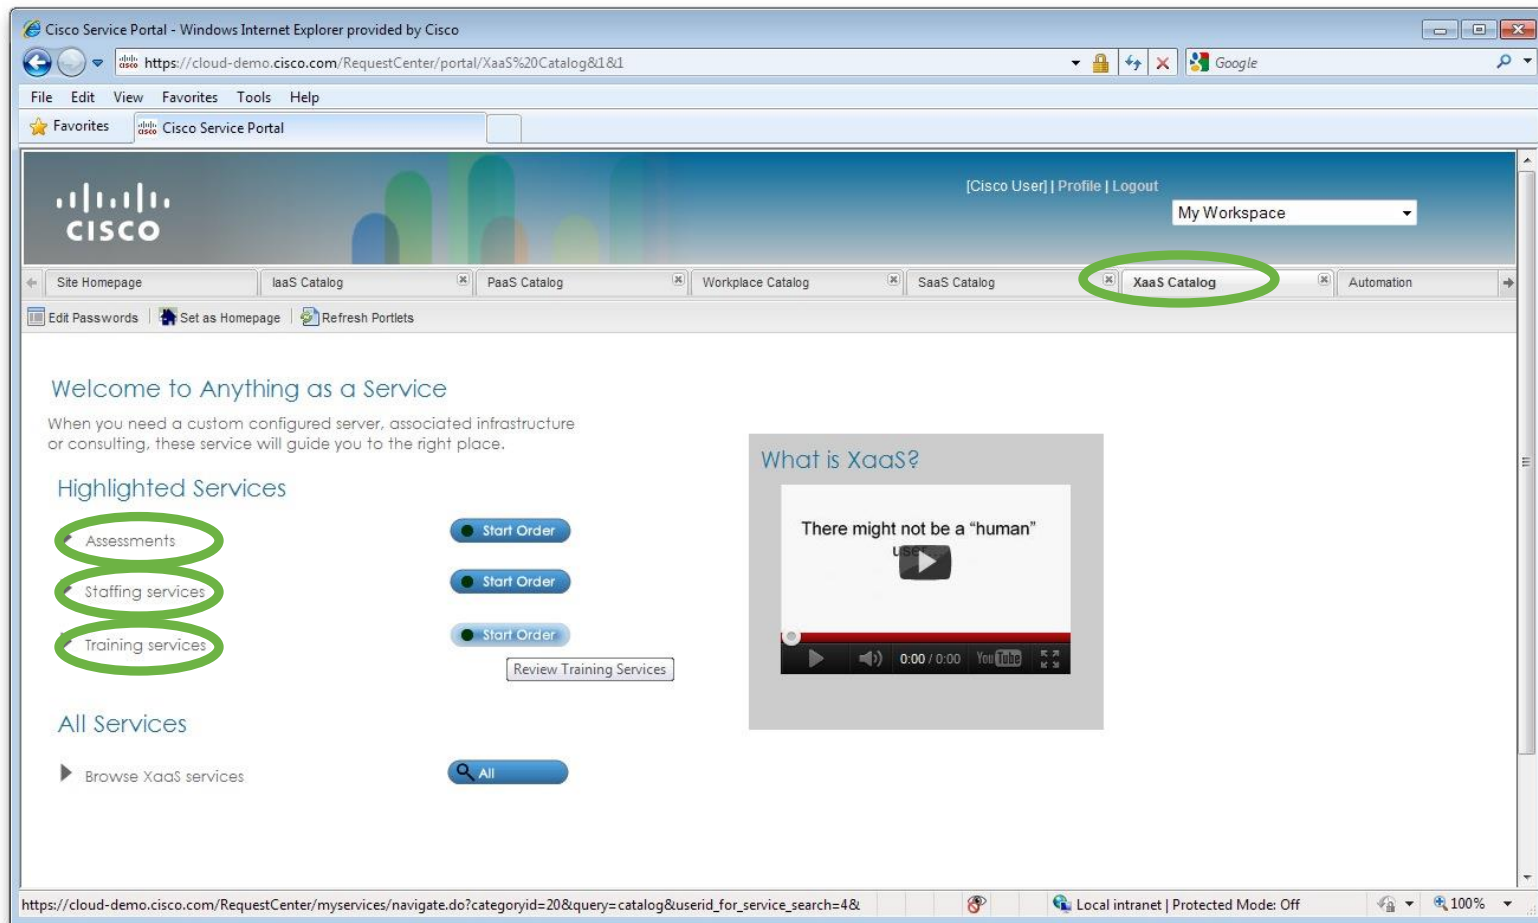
Cisco Service Portal - Windows Internet Explorer provided by Cisco

https://cloud-demo.cisco.com/RequestCenter/portal/XaaS%20Catalog&1&1

Google

File Edit View Favorites Tools Help

Favorites Cisco Service Portal

cisco

[Cisco User] | Profile | Logout

My Workspace

Site Homepage IaaS Catalog PaaS Catalog Workplace Catalog SaaS Catalog XaaS Catalog Automation

Edit Passwords Set as Homepage Refresh Portlets

Welcome to Anything as a Service

When you need a custom configured server, associated infrastructure or consulting, these service will guide you to the right place.

Highlighted Services

Assessments Start Order

Staffing services Start Order

Training services Start Order

Review Training Services

All Services

Browse XaaS services All

What is XaaS?

There might not be a "human" u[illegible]

0:00 / 0:00

https://cloud-demo.cisco.com/RequestCenter/myservices/navigate.do?categoryid=20&query=catalog&userid_for_service_search=4&

Local intranet | Protected Mode: Off

100%